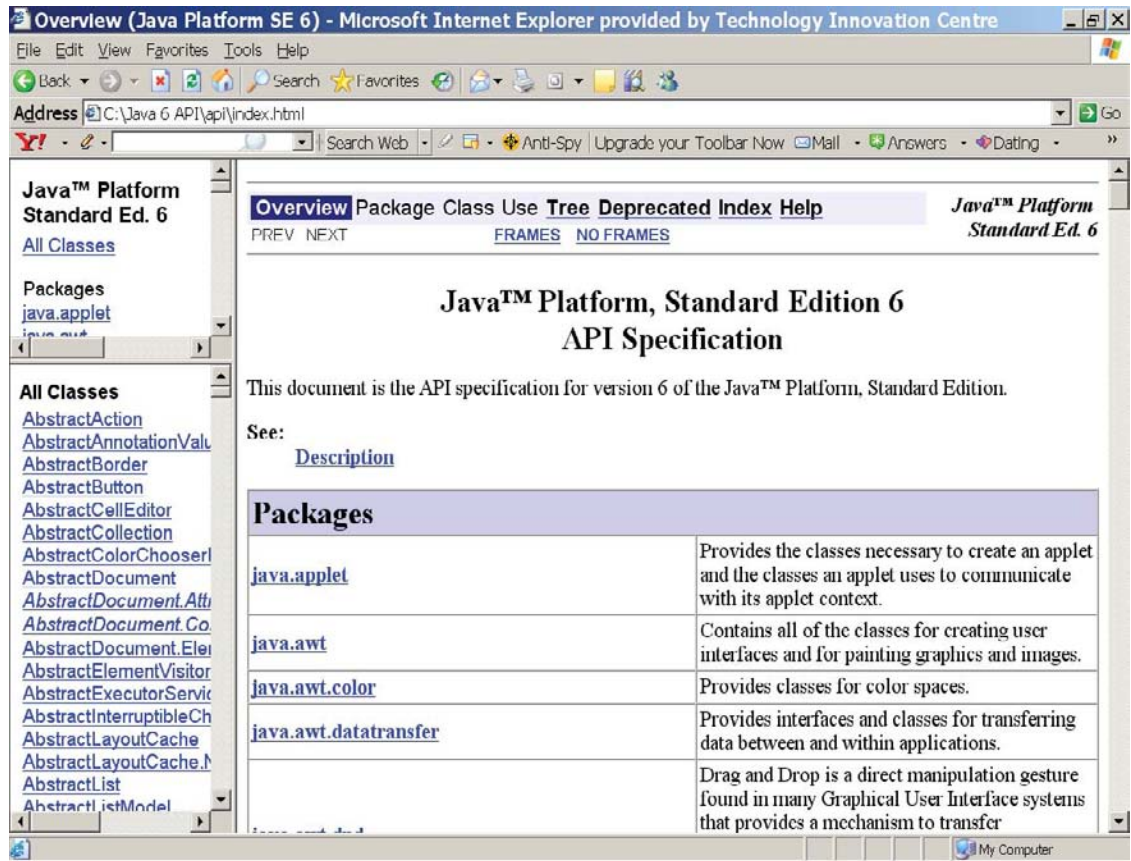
Overview (Java Platform SE 6) - Microsoft Internet Explorer provided by Technology Innovation Centre

File Edit View Favorites Tools Help

Back Search Favorites

Address C:\Java 6 API\api\index.html Go

Y! Search Web Anti-Spy Upgrade your Toolbar Now Mail Answers Dating

Java™ Platform Standard Ed. 6

All Classes

Packages
java.applet
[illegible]

All Classes
AbstractAction
AbstractAnnotationValu
AbstractBorder
AbstractButton
AbstractCellEditor
AbstractCollection
AbstractColorChooserI
AbstractDocument
AbstractDocument.Attı
AbstractDocument.Co
AbstractDocument.Elei
AbstractElementVisitor
AbstractExecutorServic
AbstractInterruptibleCh
AbstractLayoutCache
AbstractLayoutCache.N
AbstractList
AbstractListModel

Overview Package Class Use Tree Deprecated Index Help

PREV NEXT FRAMES NO FRAMES

Java™ Platform Standard Ed. 6

Java™ Platform, Standard Edition 6
API Specification

This document is the API specification for version 6 of the Java™ Platform, Standard Edition.

See:
Description

| Packages | |
|---|---|
| java.applet | Provides the classes necessary to create an applet and the classes an applet uses to communicate with its applet context. |
| java.awt | Contains all of the classes for creating user interfaces and for painting graphics and images. |
| java.awt.color | Provides classes for color spaces. |
| java.awt.datatransfer | Provides interfaces and classes for transferring data between and within applications. |
| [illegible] | Drag and Drop is a direct manipulation gesture found in many Graphical User Interface systems that provides a mechanism to transfer |

My Computer